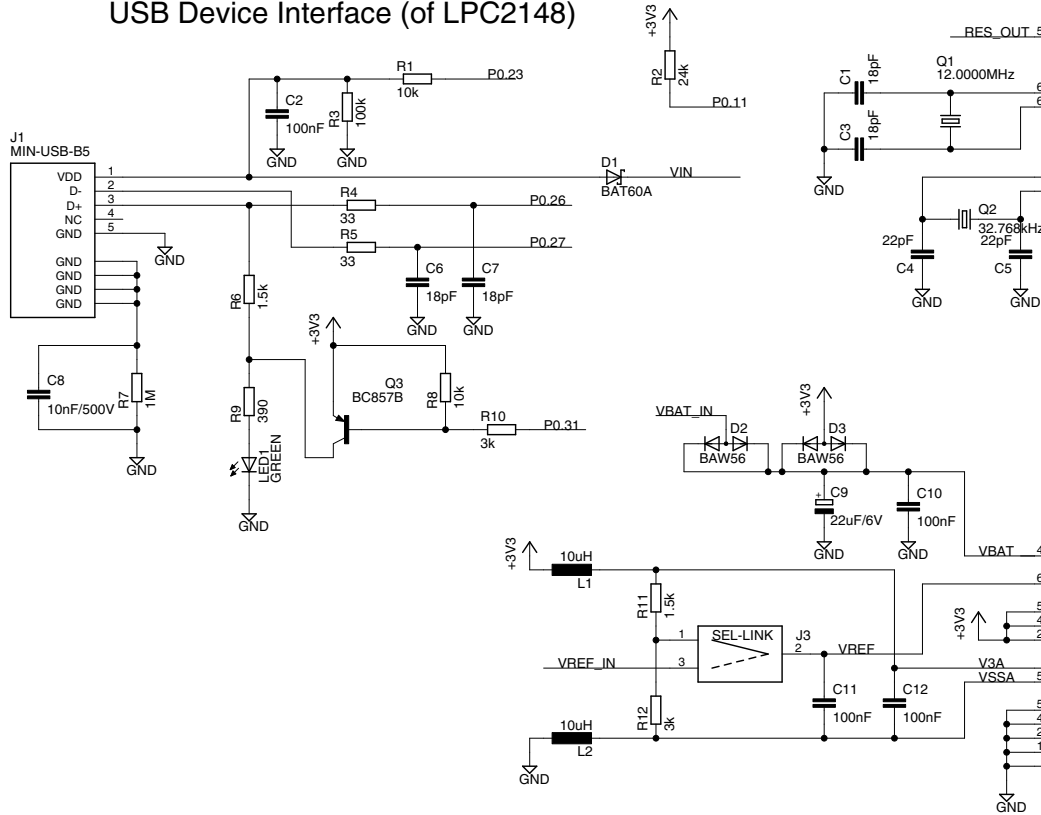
USB Device Interface (of LPC2148)

J1
MIN-USB-B5
VDD 1
D- 2
D+ 3
NC 4
GND 5
GND
GND
GND
GND

R1
10k
P0.23
C2
100nF
R3
100k
GND
GND
+3V3
R2
24k
P0.11
D1
BAT60A
VIN
R4
33
P0.26
R5
33
P0.27
C6
18pF
C7
18pF
GND
GND
GND
R6
1.5k
+3V3
Q3
BC857B
R8
10k
R10
3k
P0.31
C8
10nF/500V
R7
1M
GND
R9
390
LED1
GREEN
GND

RES_OUT
C1
18pF
Q1
12.0000MHz
C3
18pF
GND
Q2
32.768kHz
22pF
22pF
C4
C5
GND
GND

VBAT_IN
D2
BAW56
+3V3
D3
BAW56
C9
22uF/6V
C10
100nF
GND
GND
VBAT

+3V3
10uH
L1
R11
1.5k
1
SEL-LINK
J3
2
VREF
VREF_IN
3
V3A
VSSA
+3V3
R12
3k
C11
100nF
C12
100nF
10uH
L2
GND
GND